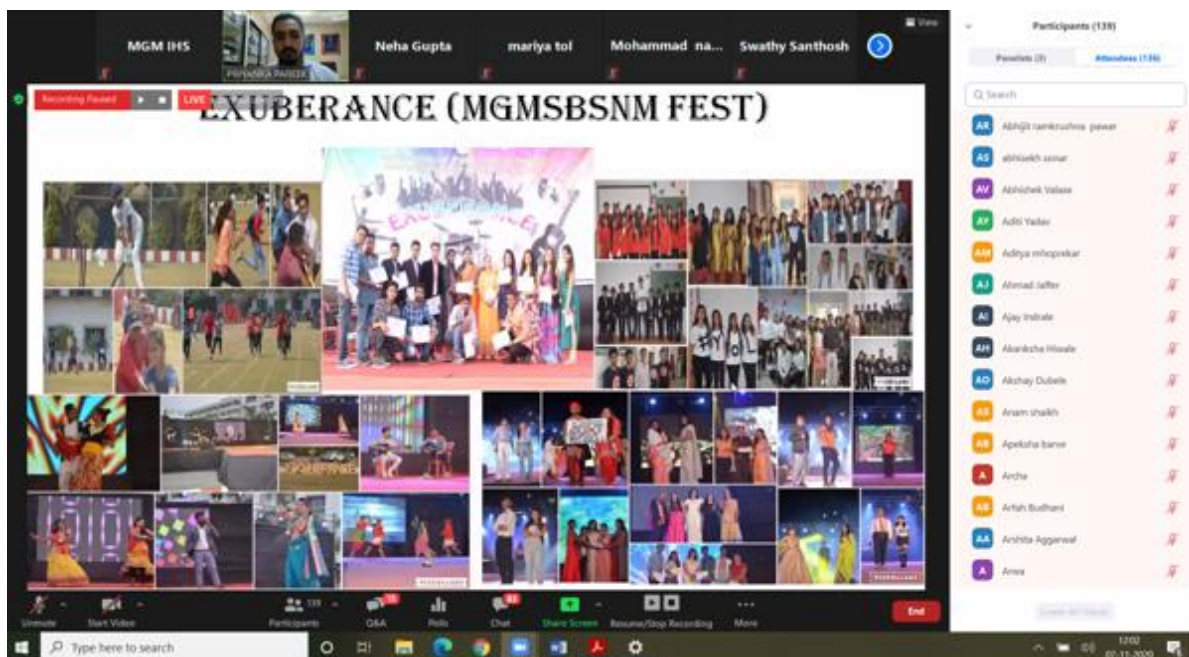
MGM IHS
PRIYANKA PAREEK
Neha Gupta
mariya tol
Mohammad na...
Swathy Santhosh
View

Recording Paused
LIVE
EXUBERANCE (MGMSBSNM FEST)

Participants (139)
Panelists (3)
Attendees (136)
Search
AR Abhijit ramkrushna pawar
AS abhishekh sonar
AV Abhishek Valase
AY Aditi Yadav
AM Aditya mhaprekar
AJ Ahmad Jaffer
AI Ajay Indrale
AH Akanksha Hiwale
AD Akshay Dubele
AS Anam shaikh
AB Apeksha barve
A Archa
AB Arfah Budhani
AA Arshita Aggarwal
A Arwa

Unmute
Start Video
Participants 139
Q&A
Polls
Chat
Share Screen
Resume/Stop Recording
More
End

Type here to search
12:02
07-11-2020